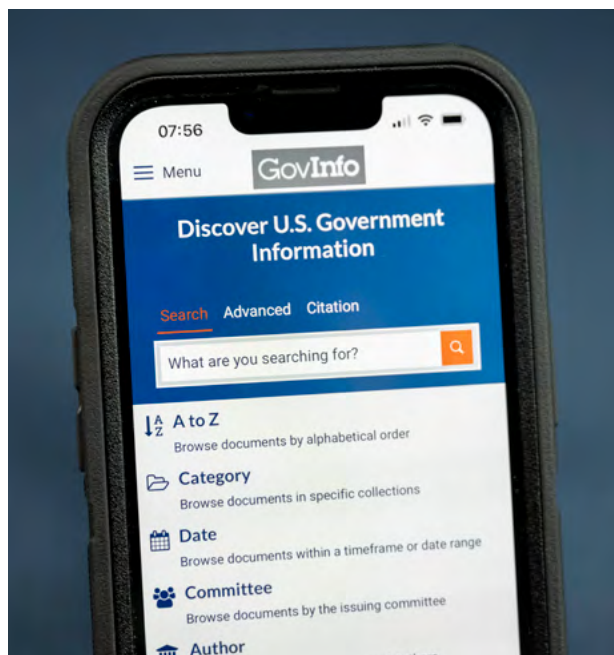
07:56

Menu GovInfo

Discover U.S. Government Information

Search Advanced Citation

What are you searching for?

A to Z
Browse documents by alphabetical order

Category
Browse documents in specific collections

Date
Browse documents within a timeframe or date range

Committee
Browse documents by the issuing committee

Author